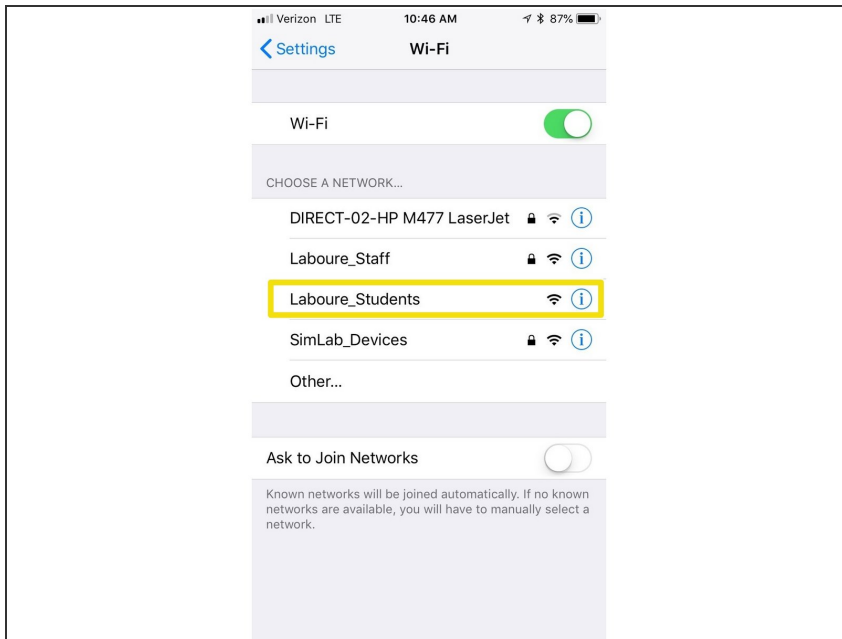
Verizon LTE 10:46 AM 87%

< Settings Wi-Fi

Wi-Fi

CHOOSE A NETWORK...

DIRECT-02-HP M477 LaserJet

Laboure_Staff

Laboure_Students

SimLab_Devices

Other...

Ask to Join Networks

Known networks will be joined automatically. If no known networks are available, you will have to manually select a network.